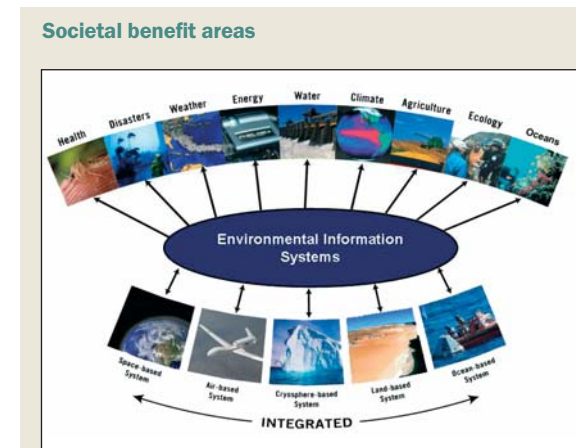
Societal benefit areas

Health
Disasters
Weather
Energy
Water
Climate
Agriculture
Ecology
Oceans

Environmental Information Systems

Space-based System
Air-based System
Cryosphere-based System
Land-based System
Ocean-based System

INTEGRATED